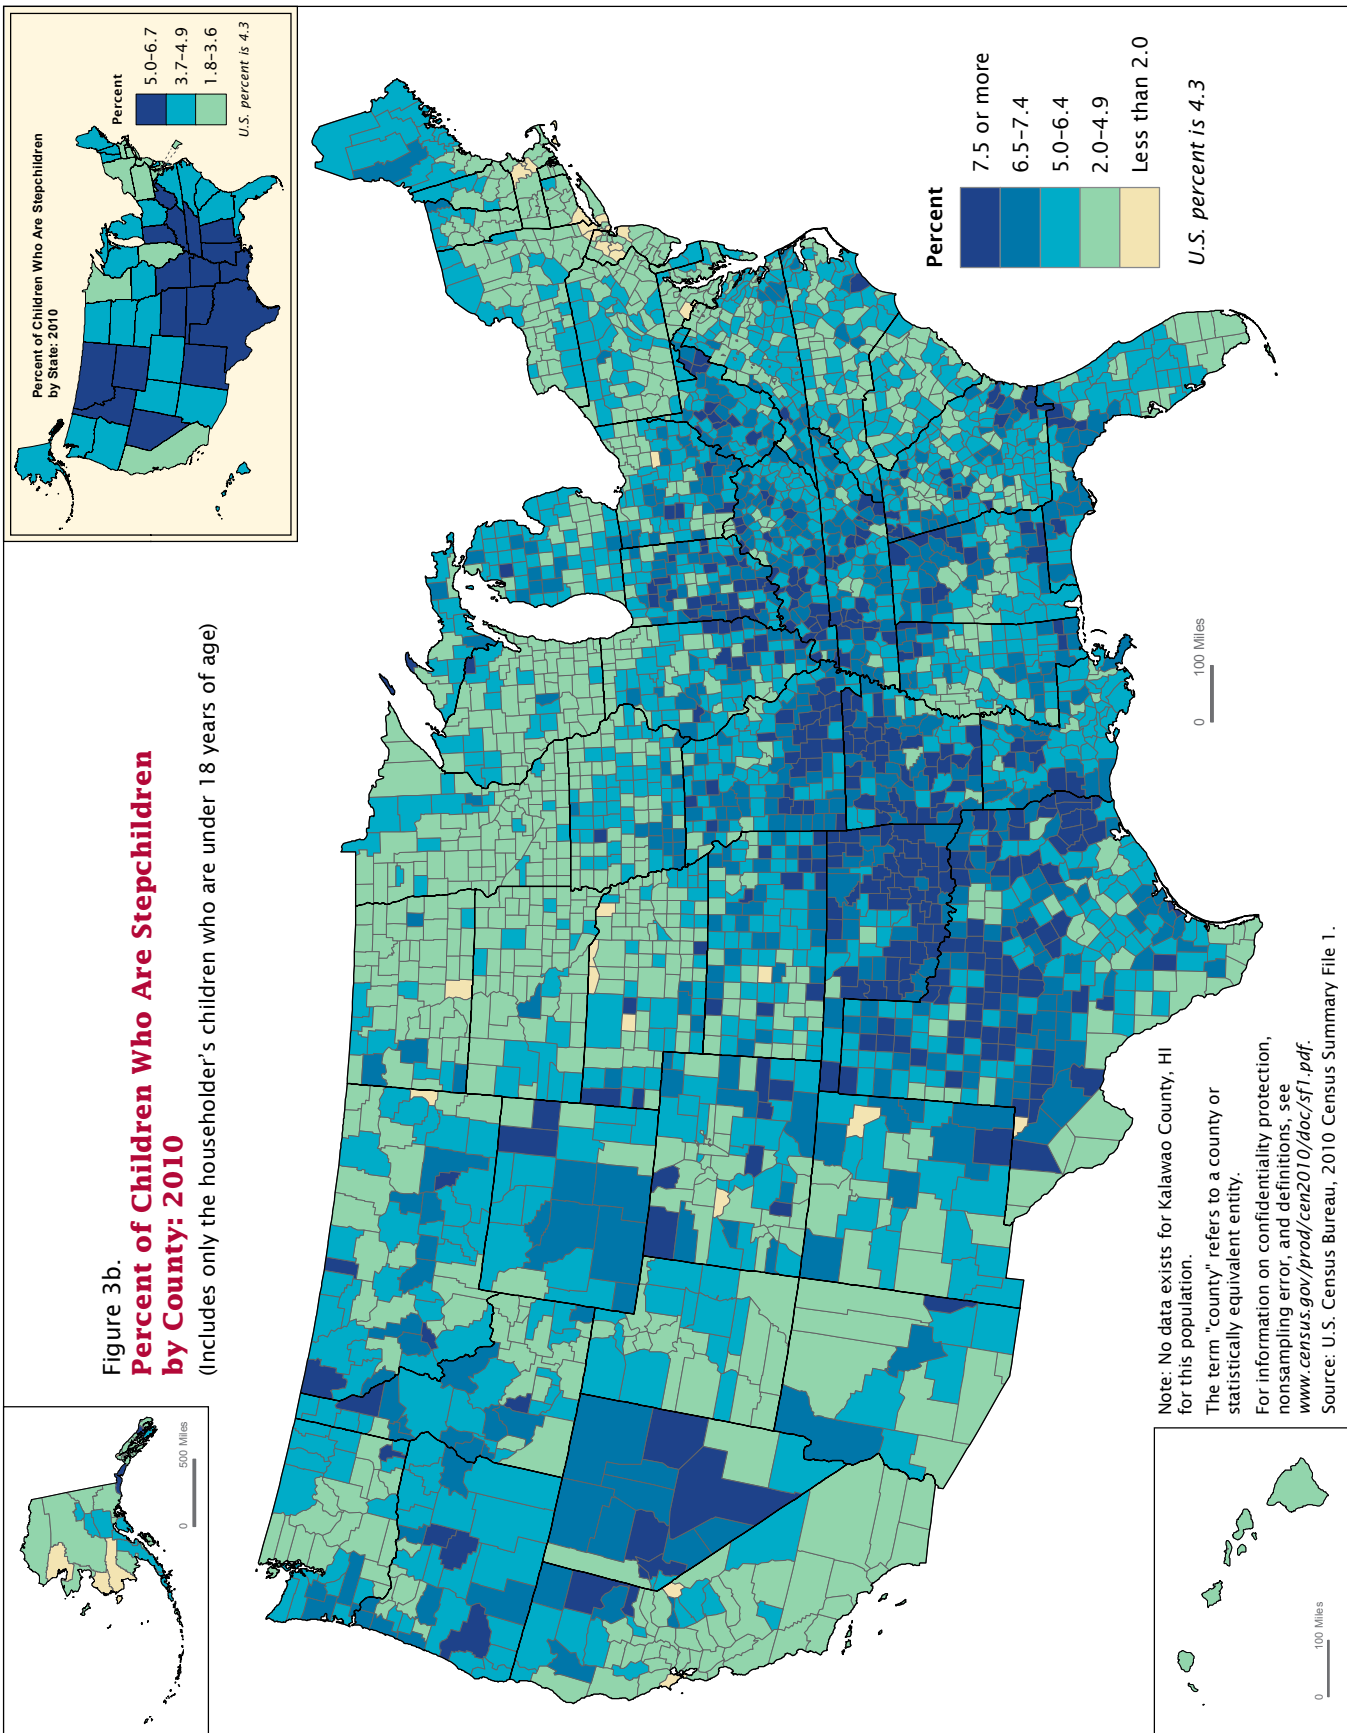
Figure 3b.
Percent of Children Who Are Stepchildren by County: 2010
(Includes only the householder's children who are under 18 years of age)

Percent of Children Who Are Stepchildren by State: 2010

Percent
5.0–6.7
3.7–4.9
1.8–3.6
U.S. percent is 4.3

Percent
7.5 or more
6.5–7.4
5.0–6.4
2.0–4.9
Less than 2.0
U.S. percent is 4.3

0 100 Miles

0 500 Miles

0 100 Miles

Note: No data exists for Kalawao County, HI for this population.
The term "county" refers to a county or statistically equivalent entity.
For information on confidentiality protection, nonsampling error, and definitions, see www.census.gov/prod/cen2010/doc/sf1.pdf.
Source: U.S. Census Bureau, 2010 Census Summary File 1.